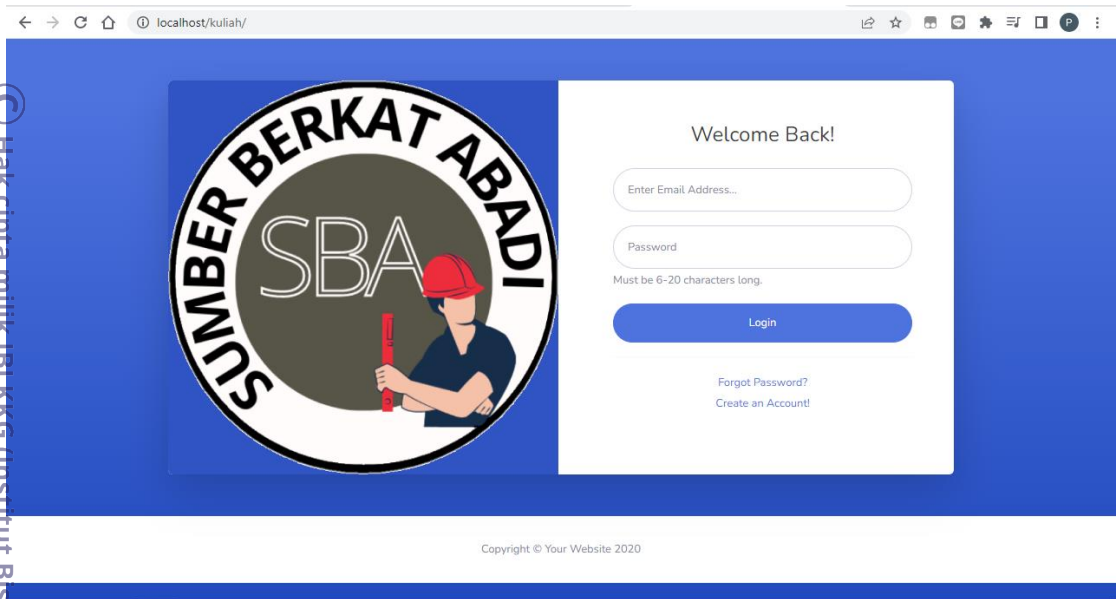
localhost/kuliah/

P

SUMBER BERKAT ABADI

SBA

Welcome Back!

Enter Email Address...

Password

Must be 6-20 characters long.

Login

Forgot Password?

Create an Account!

Copyright © Your Website 2020

© Hak cipta milik IBI KKG (Institut Bis